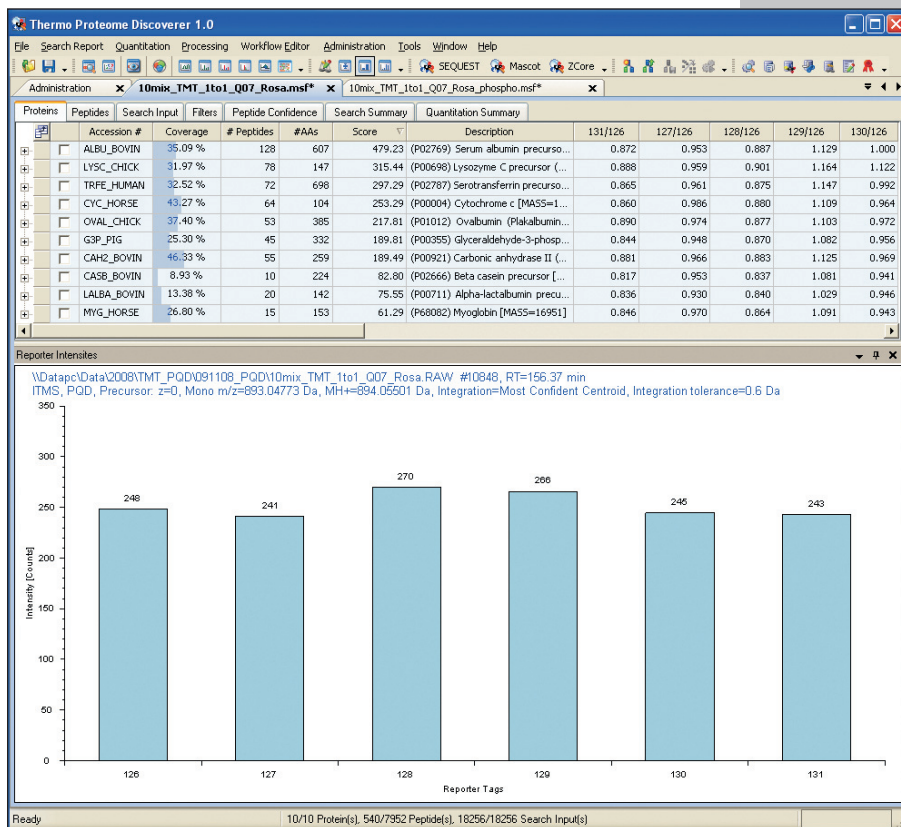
Thermo Proteome Discoverer 1.0

File Search Report Quantitation Processing Workflow Editor Administration Tools Window Help

SEQUEST Mascot ZCore

Administration 10mix_TMT_1to1_Q07_Rosa.msf* 10mix_TMT_1to1_Q07_Rosa_phospho.msf*

Proteins Peptides Search Input Filters Peptide Confidence Search Summary Quantitation Summary

| | Accession # | Coverage | # Peptides | #AAs | Score | Description | 131/126 | 127/126 | 128/126 | 129/126 | 130/126 |
|---|---|---|---|---|---|---|---|---|---|---|---|
| | ALBU_BOVIN | 35.09 % | 128 | 607 | 479.23 | (P02769) Serum albumin precurso... | 0.872 | 0.953 | 0.887 | 1.129 | 1.000 |
| | LYSC_CHICK | 31.97 % | 78 | 147 | 315.44 | (P00698) Lysozyme C precursor (... | 0.888 | 0.959 | 0.901 | 1.164 | 1.122 |
| | TRFE_HUMAN | 32.52 % | 72 | 698 | 297.29 | (P02787) Serotransferrin precurso... | 0.865 | 0.961 | 0.875 | 1.147 | 0.992 |
| | CYC_HORSE | 43.27 % | 64 | 104 | 253.29 | (P00004) Cytochrome c [MASS=1... | 0.860 | 0.986 | 0.880 | 1.109 | 0.964 |
| | OVAL_CHICK | 37.40 % | 53 | 385 | 217.81 | (P01012) Ovalbumin (Plakalbumin... | 0.890 | 0.974 | 0.877 | 1.103 | 0.972 |
| | G3P_PIG | 25.30 % | 45 | 332 | 189.81 | (P00355) Glyceraldehyde-3-phosp... | 0.844 | 0.948 | 0.870 | 1.082 | 0.956 |
| | CAH2_BOVIN | 46.33 % | 55 | 259 | 189.49 | (P00921) Carbonic anhydrase II (... | 0.881 | 0.966 | 0.883 | 1.125 | 0.969 |
| | CASB_BOVIN | 8.93 % | 10 | 224 | 82.80 | (P02666) Beta casein precursor [... | 0.817 | 0.953 | 0.837 | 1.081 | 0.941 |
| | LALBA_BOVIN | 13.38 % | 20 | 142 | 75.55 | (P00711) Alpha-lactalbumin precu... | 0.836 | 0.930 | 0.840 | 1.029 | 0.946 |
| | MYG_HORSE | 26.80 % | 15 | 153 | 61.29 | (P68082) Myoglobin [MASS=16951] | 0.846 | 0.970 | 0.864 | 1.091 | 0.943 |

Reporter Intensites

\\Datapc\Data\2008\TMT_PQD\091108_PQD\10mix_TMT_1to1_Q07_Rosa.RAW #10848, RT=156.37 min
ITMS, PQD, Precursor: z=0, Mono m/z=893.04773 Da, MH+=894.05501 Da, Integration=Most Confident Centroid, Integration tolerance=0.6 Da

350
300
250
200
150
100
50
0
Intensity [Counts]

248 241 270 266 246 243

126 127 128 129 130 131
Reporter Tags

Ready 10/10 Protein(s), 540/7952 Peptide(s), 18256/18256 Search Input(s)